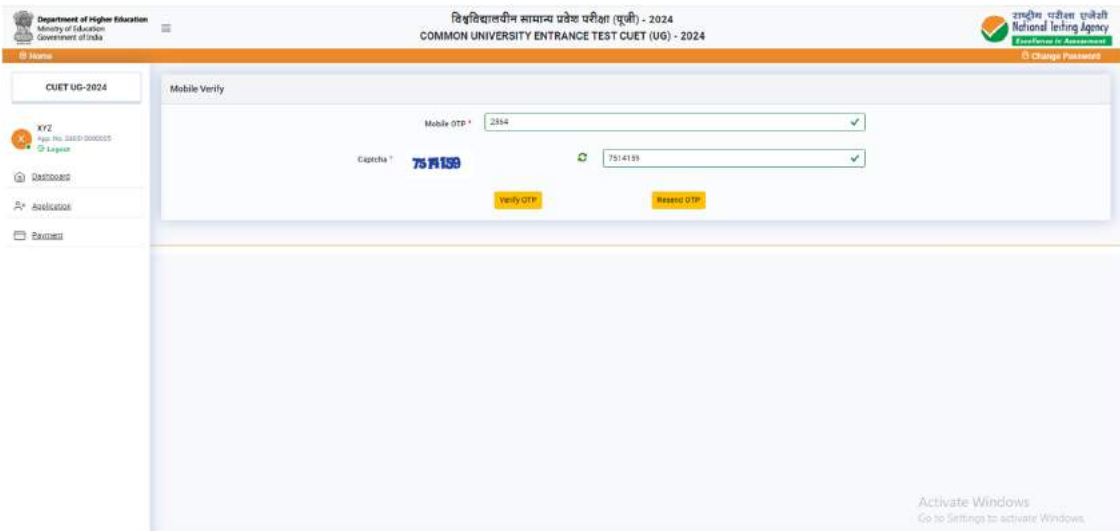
Department of Higher Education
Ministry of Education
Government of India

विश्वविद्यालयीन सामान्य प्रवेश परीक्षा (यूजी) - 2024
COMMON UNIVERSITY ENTRANCE TEST CUET (UG) - 2024

राष्ट्रीय परीक्षा एजेंसी
National Testing Agency
Excellence in Assessment

Home

Change Password

CUET UG-2024

XYZ
App. No. 240510000005
Logout

Dashboard

Application

Payment

Mobile Verify

Mobile OTP * 2564

Captcha * 7514159

7514159

Verify OTP

Resend OTP

Activate Windows
Go to Settings to activate Windows.